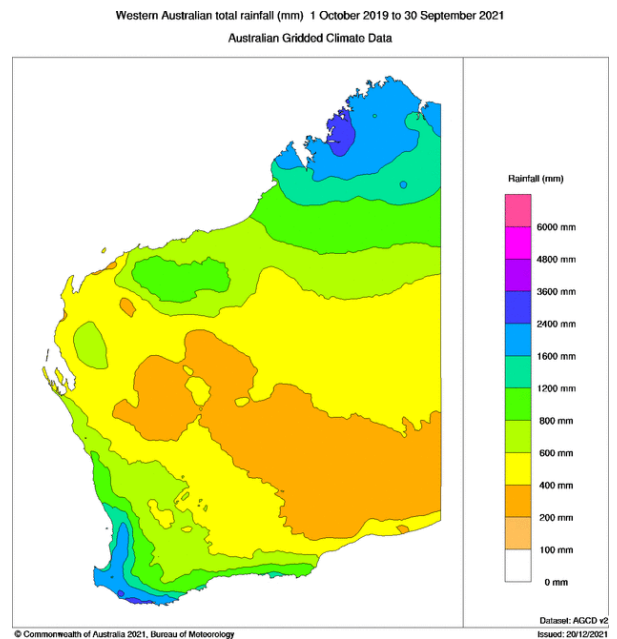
Western Australian total rainfall (mm) 1 October 2019 to 30 September 2021
Australian Gridded Climate Data

Rainfall (mm)
6000 mm
4800 mm
3600 mm
2400 mm
1600 mm
1200 mm
800 mm
600 mm
400 mm
200 mm
100 mm
0 mm

Dataset: AGCD v2
© Commonwealth of Australia 2021, Bureau of Meteorology
Issued: 20/12/2021